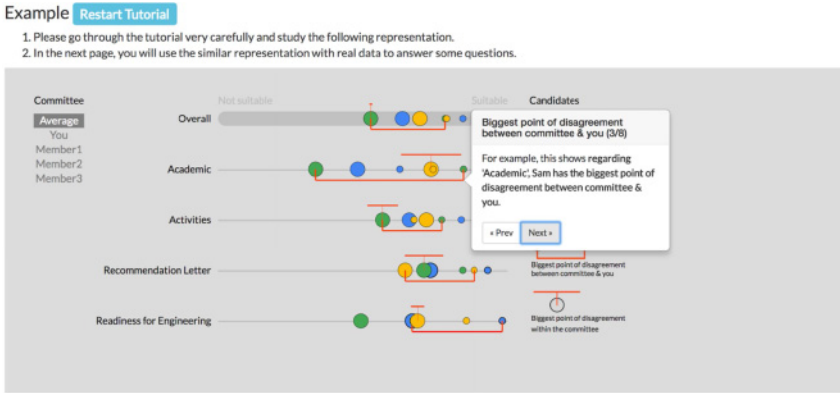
Example Restart Tutorial

1. Please go through the tutorial very carefully and study the following representation.
2. In the next page, you will use the similar representation with real data to answer some questions.

Committee
Average
You
Member1
Member2
Member3

Not suitable
Suitable
Candidates

Overall
Academic
Activities
Recommendation Letter
Readiness for Engineering

Biggest point of disagreement between committee & you (3/8)

For example, this shows regarding 'Academic', Sam has the biggest point of disagreement between committee & you.

« Prev
Next »

Biggest point of disagreement between committee & you

Biggest point of disagreement within the committee